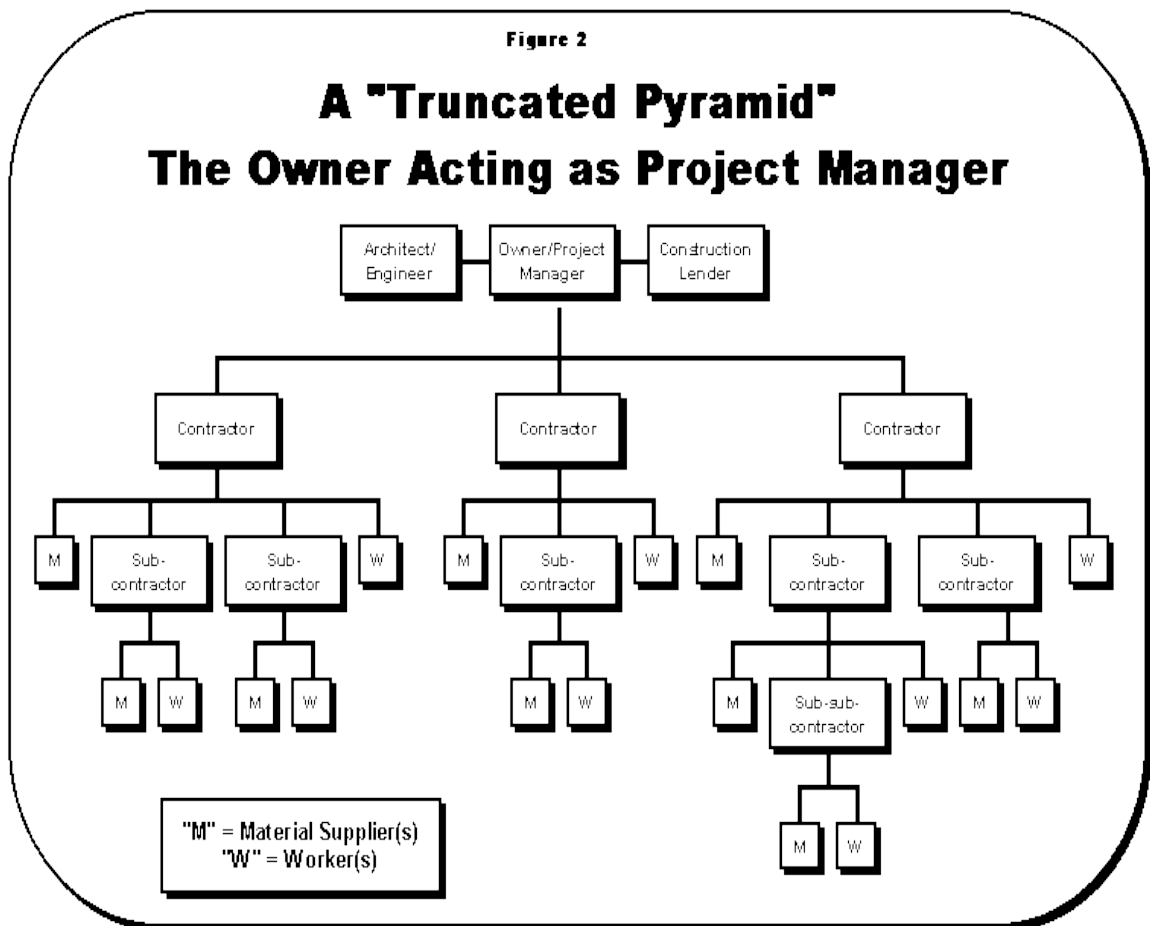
Figure 2

A "Truncated Pyramid"
The Owner Acting as Project Manager

Architect/ Engineer

Owner/Project Manager

Construction Lender

Contractor

Contractor

Contractor

M

Sub-contractor

Sub-contractor

W

M

Sub-contractor

W

M

Sub-contractor

Sub-contractor

W

M

W

M

W

M

W

M

Sub-sub-contractor

W

M

W

M

W

"M" = Material Supplier(s)
"W" = Worker(s)